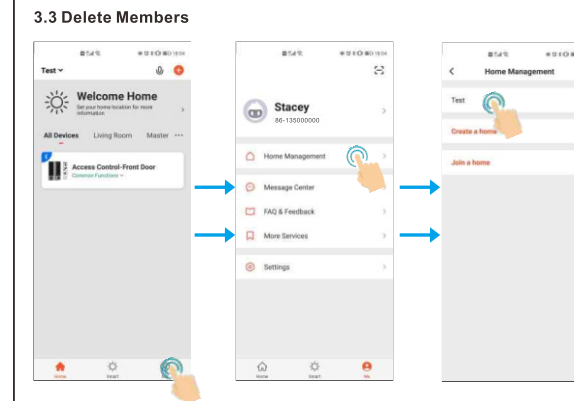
3.3 Delete Members

Test

Welcome Home

Set your home location for more information

All Devices Living Room Master ···

Access Control-Front Door

Common Functions

Home Smart Me

Stacey

86-135000000

Home Management

Message Center

FAQ & Feedback

More Services

Settings

Home Smart Me

Home Management

Test

Create a home

Join a home